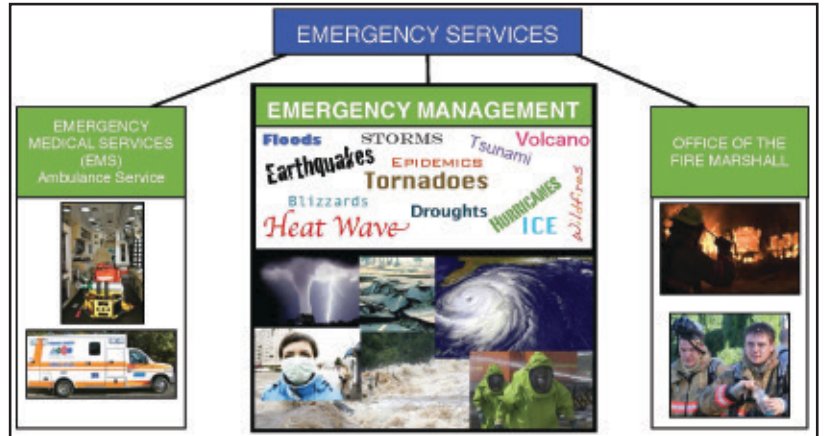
EMERGENCY SERVICES

EMERGENCY MEDICAL SERVICES (EMS) Ambulance Service

EMERGENCY MANAGEMENT

Floods STORMS Tsunami Volcano Earthquakes Epidemics Tornadoes Wildfires Blizzards Hurricanes Heat Wave Droughts ICE

OFFICE OF THE FIRE MARSHALL